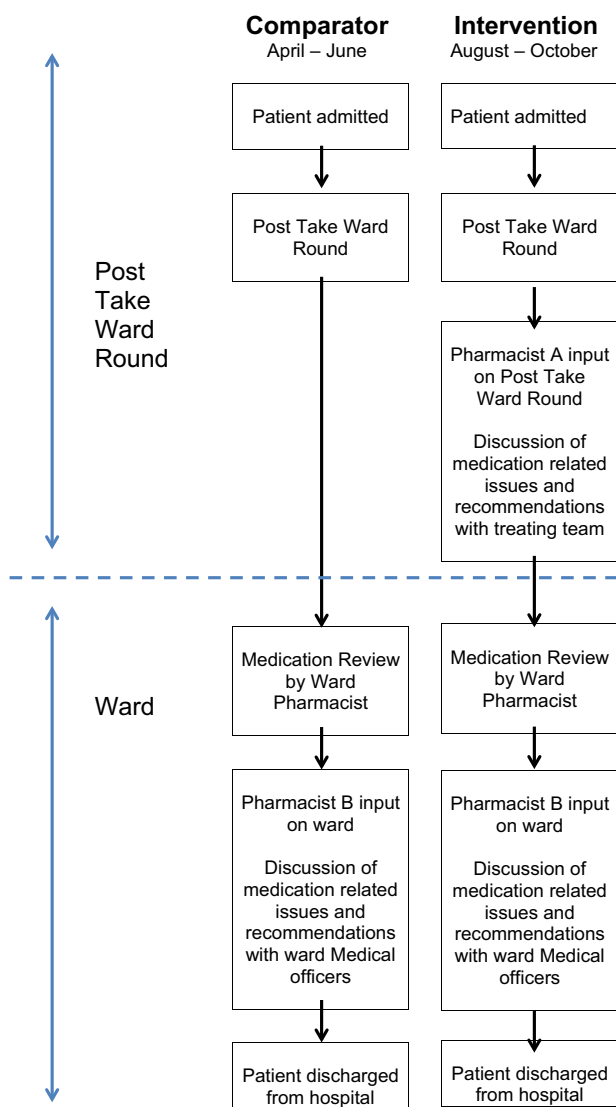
Comparator
April – June

Intervention
August – October

Post Take Ward Round

Patient admitted

Patient admitted

Post Take Ward Round

Post Take Ward Round

Pharmacist A input on Post Take Ward Round

Discussion of medication related issues and recommendations with treating team

Ward

Medication Review by Ward Pharmacist

Medication Review by Ward Pharmacist

Pharmacist B input on ward

Discussion of medication related issues and recommendations with ward Medical officers

Pharmacist B input on ward

Discussion of medication related issues and recommendations with ward Medical officers

Patient discharged from hospital

Patient discharged from hospital